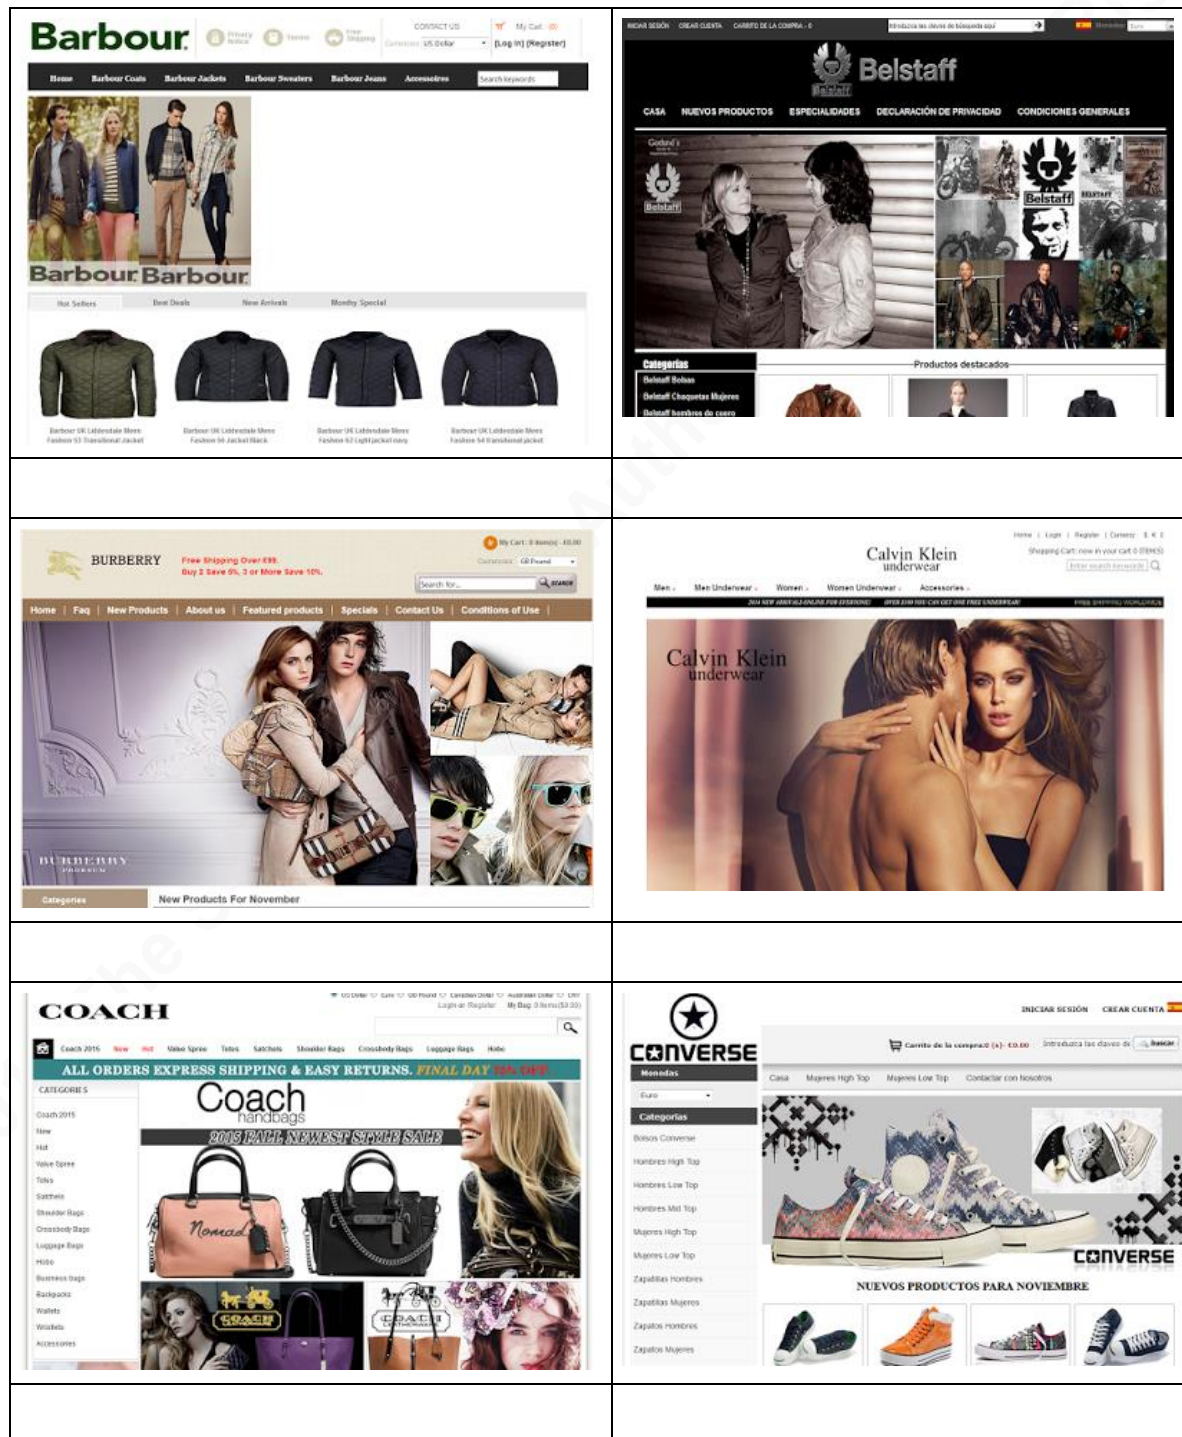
Barbour Privacy Notice Service Free Shipping CONTACT US My Cart (0) Currencies US Dollar [Log In] [Register]

Home Barbour Coats Barbour Jackets Barbour Sweaters Barbour Jeans Accessoires Search keywords

Barbour Barbour

Hot Sellers Best Deals New Arrivals Monday Special

Barbour UK Liddesdale Mens Fashion 53 Transitional Jacket
Barbour UK Liddesdale Mens Fashion 56 Jacket Black
Barbour UK Liddesdale Mens Fashion 62 Lightjacket navy
Barbour UK Liddesdale Mens Fashion 54 transitional jacket

INICIAR SESIÓN CREAR CUENTA CARRITO DE LA COMPRA - 0 Introduzca las claves de búsqueda aquí Euro

Belstaff

CASA NUEVOS PRODUCTOS ESPECIALIDADES DECLARACIÓN DE PRIVACIDAD CONDICIONES GENERALES

Belstaff Belstaff

Categorías
Belstaff Bolsas
Belstaff Chaquetas Mujeres
Belstaff hombres de cuero

Productos destacados

BURBERRY Free Shipping Over £99. Buy 2 Save 5%, 3 or More Save 10%.
My Cart : 0 item(s) - £0.00
Currencies GB Pound
Search for... SEARCH

Home | Faq | New Products | About us | Featured products | Specials | Contact Us | Conditions of Use

BURBERRY PRORSUM

Categories New Products For November

Home | Login | Register | Currency £ € $
Shopping Cart: now in your cart 0 ITEM(S)
Enter search keywords

Calvin Klein underwear

Men Men Underwear Women Women Underwear Accessories

2016 NEW ARRIVALS-ONLINE FOR EVERYONE! OVER $100 YOU CAN GET ONE FREE UNDERWEAR! FREE SHIPPING WORLDWIDE

Calvin Klein underwear

COACH
US Dollar Euro GB Pound Canadian Dollar Australian Dollar CNY
Login or Register My Bag: 0 items($0.00)

Coach 2016 New Hot Value Spree Totes Satchels Shoulder Bags Crossbody Bags Luggage Bags Hobo

ALL ORDERS EXPRESS SHIPPING & EASY RETURNS. FINAL DAY 10% OFF

CATEGORIES
Coach 2016
New
Hot
Value Spree
Totes
Satchels
Shoulder Bags
Crossbody Bags
Luggage Bags
Hobo
Business bags
Backpacks
Wallets
Wristlets
Accessories

Coach handbags
2015 FALL NEWEST STYLE SALE
Nomad
COACH
COACH

CONVERSE
INICIAR SESIÓN CREAR CUENTA
Carrito de la compra:0 (s)- €0.00 Introduzca las claves de buscar

Monedas
Euro
Categorías
Bolsos Converse
Hombres High Top
Hombres Low Top
Hombres Mid Top
Mujeres High Top
Mujeres Low Top
Zapatillas Hombres
Zapatillas Mujeres
Zapatos Hombres
Zapatos Mujeres

Casa Mujeres High Top Mujeres Low Top Contactar con Nosotros

CONVERSE

NUEVOS PRODUCTOS PARA NOVIEMBRE